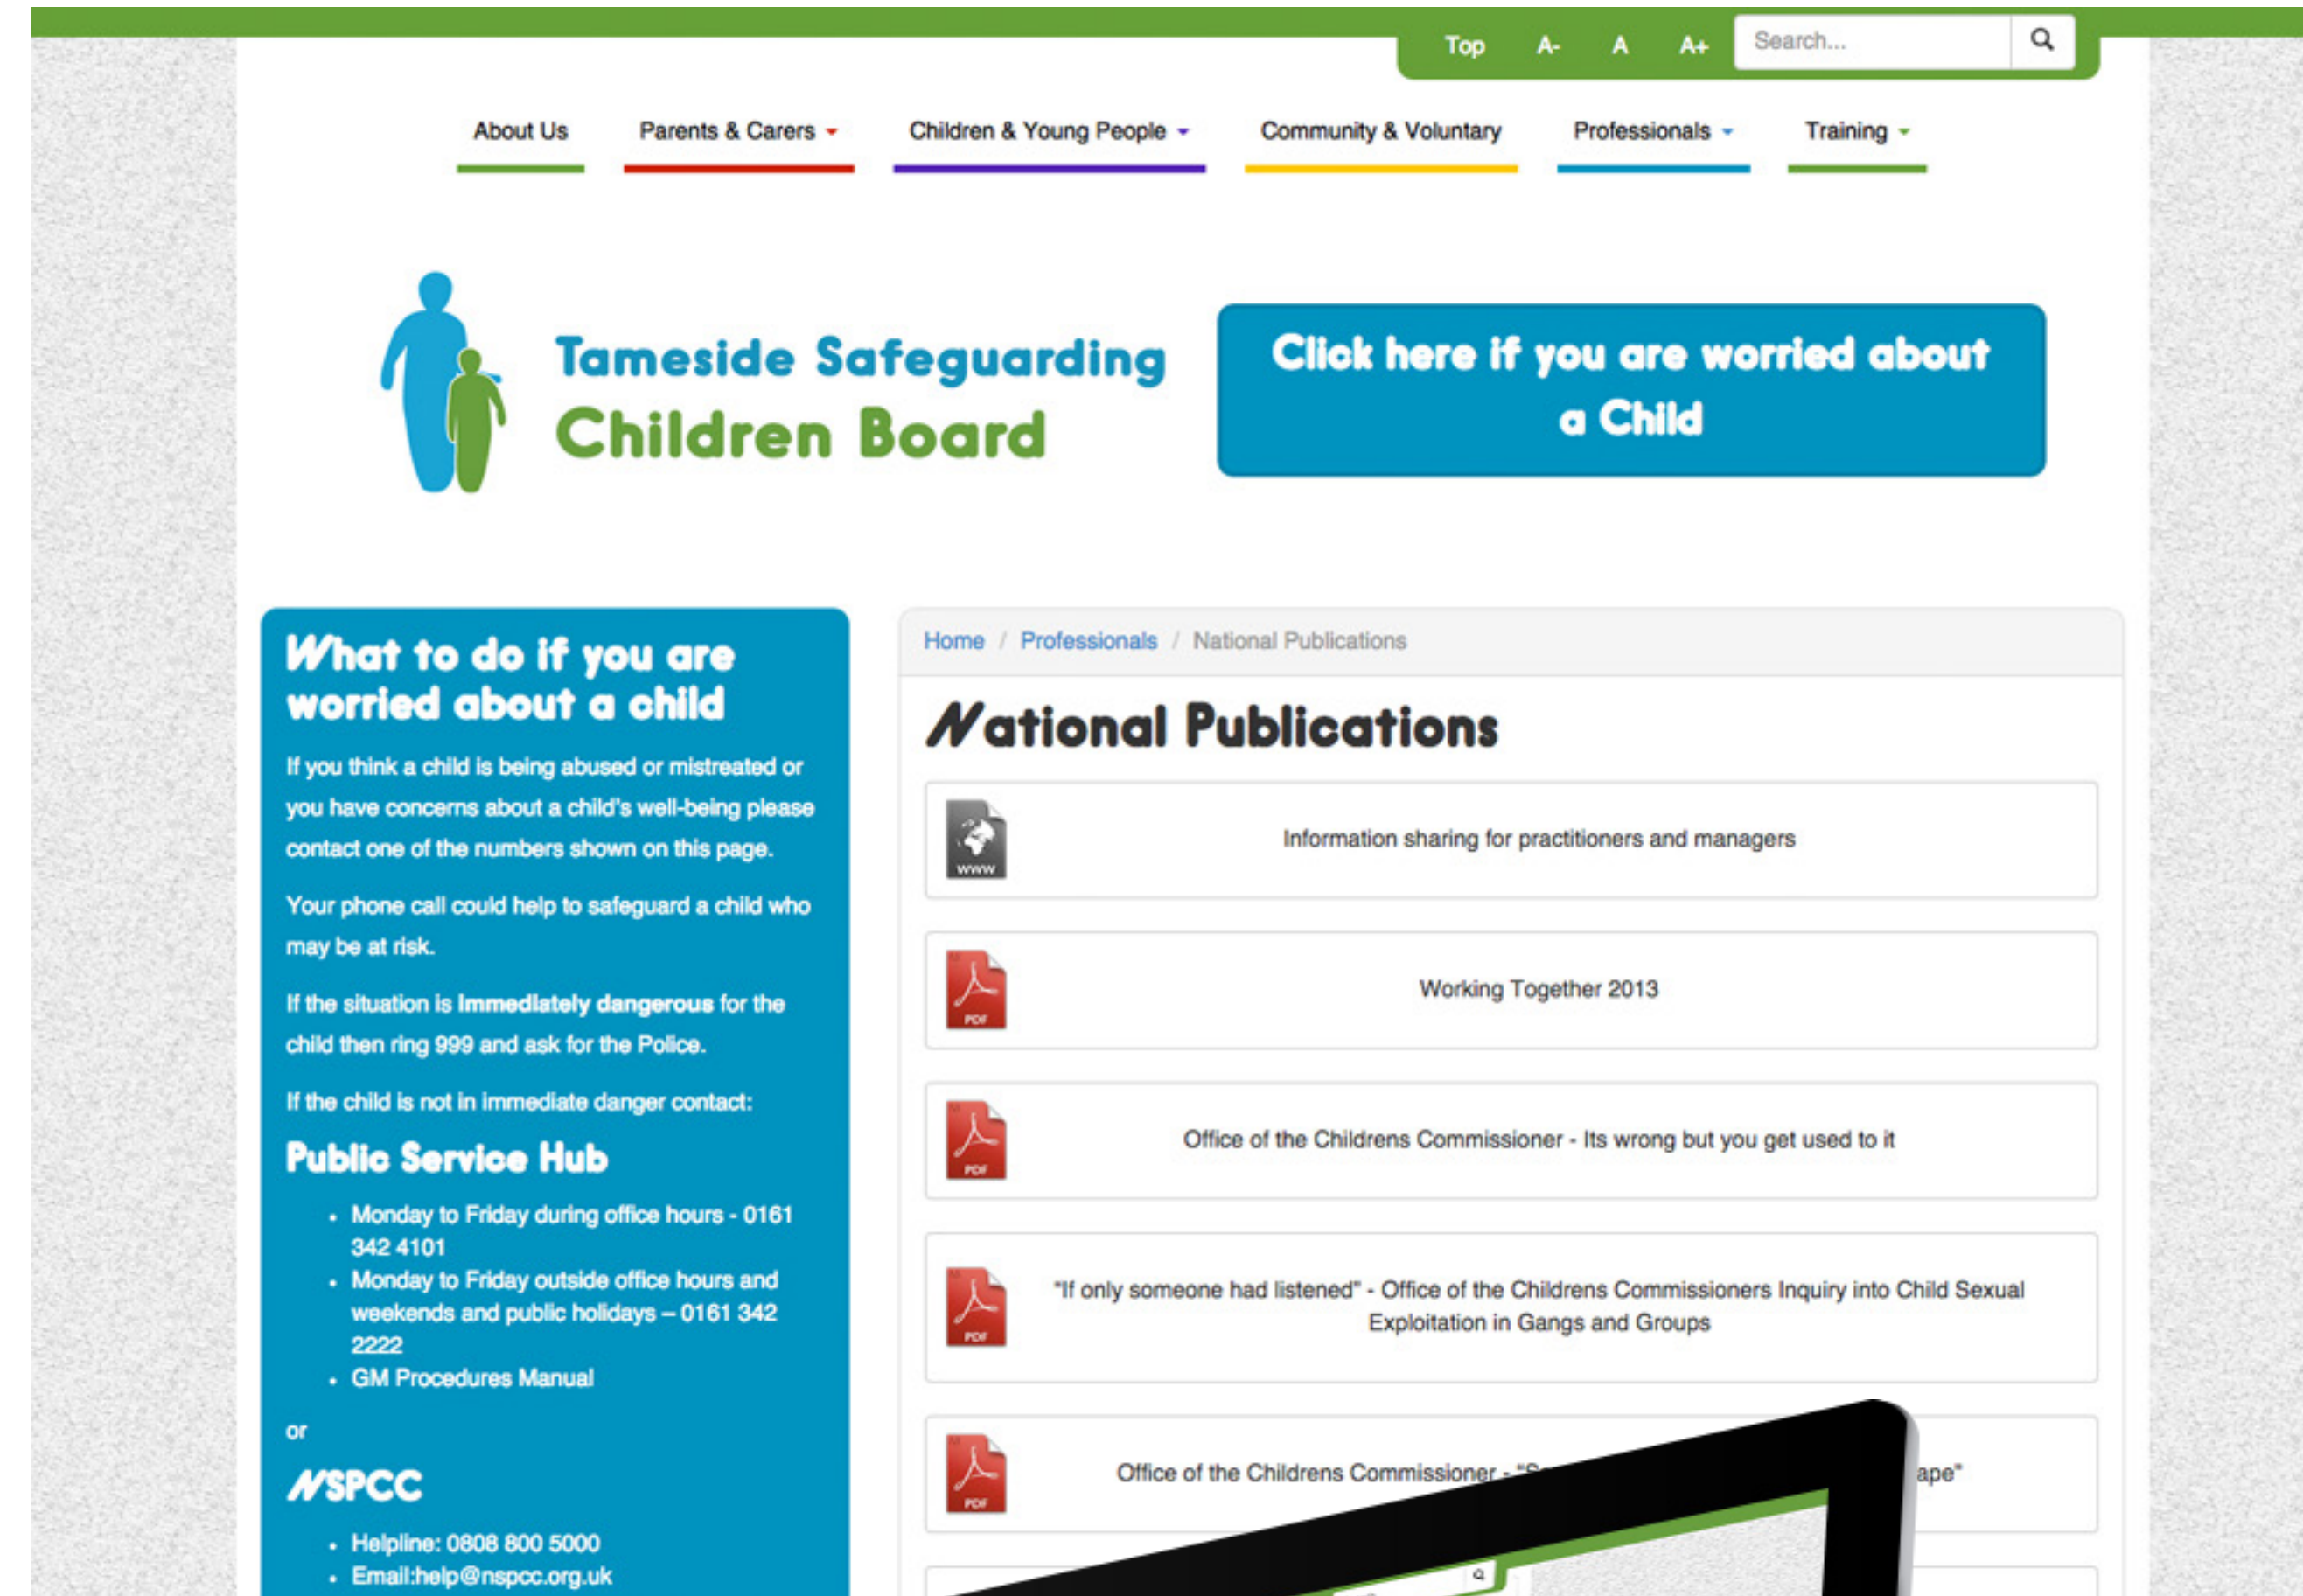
Top A- A A+ Search...

About Us Parents & Carers Children & Young People Community & Voluntary Professionals Training

Tameside Safeguarding Children Board

Click here if you are worried about a Child

What to do if you are worried about a child

If you think a child is being abused or mistreated or you have concerns about a child's well-being please contact one of the numbers shown on this page.

Your phone call could help to safeguard a child who may be at risk.

If the situation is **Immediately dangerous** for the child then ring 999 and ask for the Police.

If the child is not in immediate danger contact:

Public Service Hub

- Monday to Friday during office hours - 0161 342 4101
- Monday to Friday outside office hours and weekends and public holidays – 0161 342 2222
- GM Procedures Manual

or

NSPCC

- Helpline: 0808 800 5000
- Email:help@nspcc.org.uk

Home / Professionals / National Publications

National Publications

WWW

Information sharing for practitioners and managers

PDF

Working Together 2013

PDF

Office of the Childrens Commissioner - Its wrong but you get used to it

PDF

"If only someone had listened" - Office of the Childrens Commissioners Inquiry into Child Sexual Exploitation in Gangs and Groups

PDF

Office of the Childrens Commissioner - "S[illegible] ape"